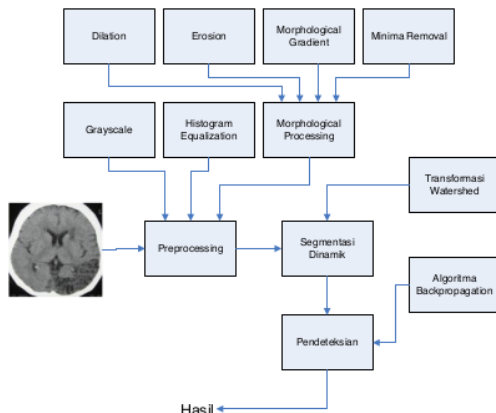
Dilation

Erosion

Morphological Gradient

Minima Removal

Grayscale

Histogram Equalization

Morphological Processing

Transformasi Watershed

Preprocessing

Segmentasi Dinamik

Algoritma Backpropagation

Pendeteksian

Hasil